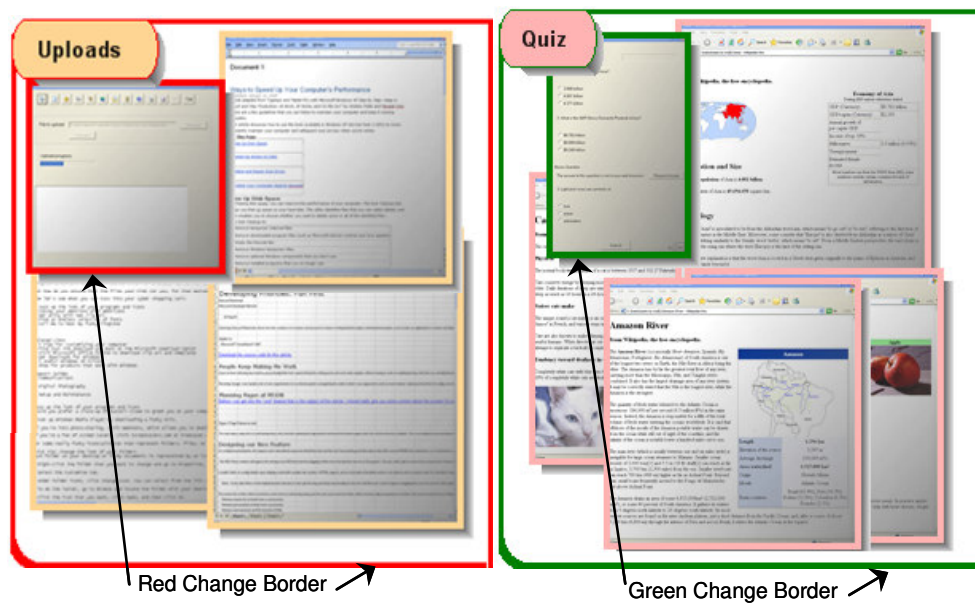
Uploads

Document 1

Ways to Speed Up Your Computer's Performance

Developing Profitable, Fast Tools

People Keep Making the Work

Designing our New Feature

Red Change Border

Quiz

Wikipedia, the free encyclopedia

Economy of Asia

Amazon River

From Wikipedia, the free encyclopedia

Green Change Border